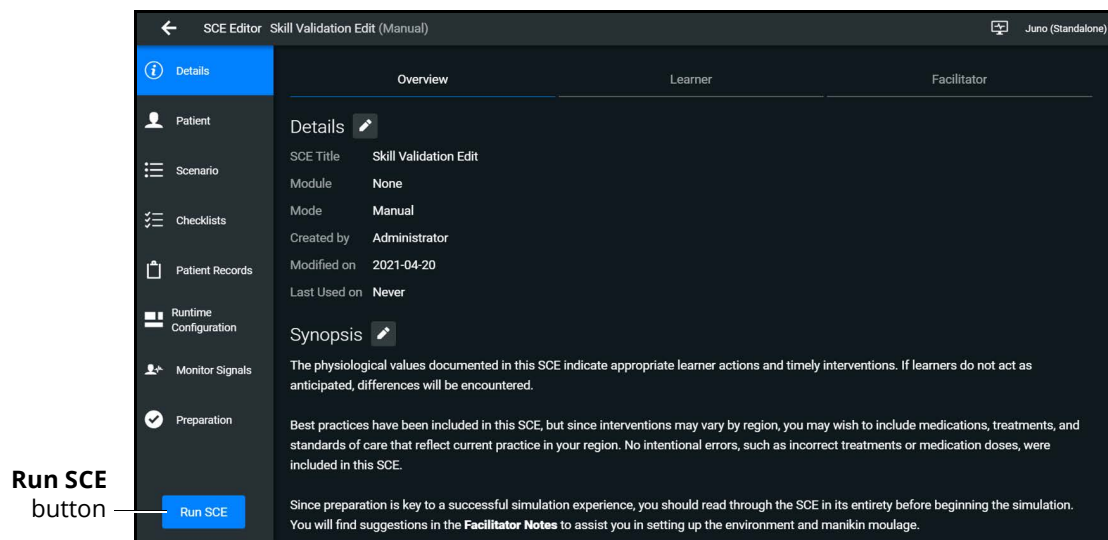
SCE Editor Skill Validation Edit (Manual)

Juno (Standalone)

Details
Patient
Scenario
Checklists
Patient Records
Runtime Configuration
Monitor Signals
Preparation

Run SCE

Run SCE button

Overview
Learner
Facilitator

Details

SCE Title Skill Validation Edit
Module None
Mode Manual
Created by Administrator
Modified on 2021-04-20
Last Used on Never

Synopsis

The physiological values documented in this SCE indicate appropriate learner actions and timely interventions. If learners do not act as anticipated, differences will be encountered.

Best practices have been included in this SCE, but since interventions may vary by region, you may wish to include medications, treatments, and standards of care that reflect current practice in your region. No intentional errors, such as incorrect treatments or medication doses, were included in this SCE.

Since preparation is key to a successful simulation experience, you should read through the SCE in its entirety before beginning the simulation. You will find suggestions in the **Facilitator Notes** to assist you in setting up the environment and manikin moulage.